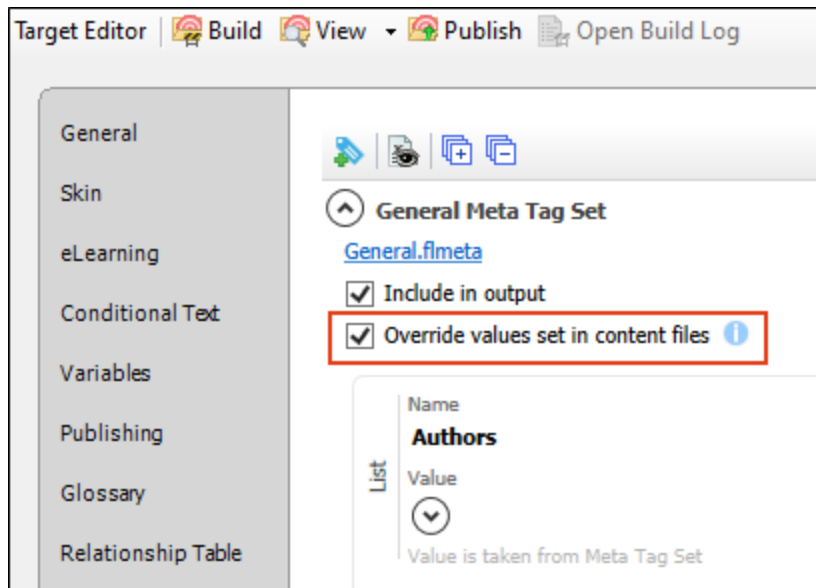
Target Editor | Build View Publish Open Build Log

General

Skin

eLearning

Conditional Text

Variables

Publishing

Glossary

Relationship Table

General Meta Tag Set

General.flmeta

Include in output

Override values set in content files

List

Name

Authors

Value

Value is taken from Meta Tag Set